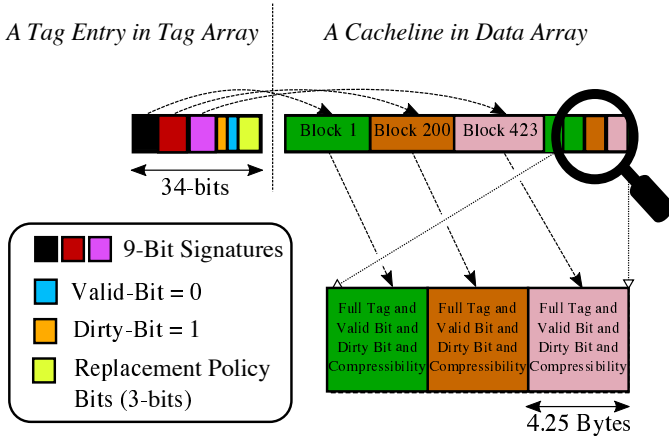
A Tag Entry in Tag Array

A Cacheline in Data Array

Block 1

Block 200

Block 423

34-bits

9-Bit Signatures

Valid-Bit = 0

Dirty-Bit = 1

Replacement Policy Bits (3-bits)

Full Tag and Valid Bit and Dirty Bit and Compressibility

Full Tag and Valid Bit and Dirty Bit and Compressibility

Full Tag and Valid Bit and Dirty Bit and Compressibility

4.25 Bytes